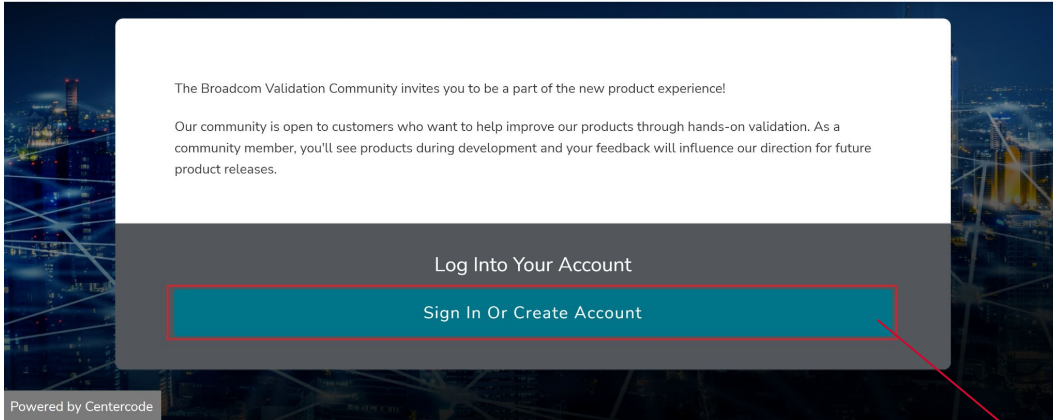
The Broadcom Validation Community invites you to be a part of the new product experience!

Our community is open to customers who want to help improve our products through hands-on validation. As a community member, you'll see products during development and your feedback will influence our direction for future product releases.

Log Into Your Account

Sign In Or Create Account

Powered by Centercode